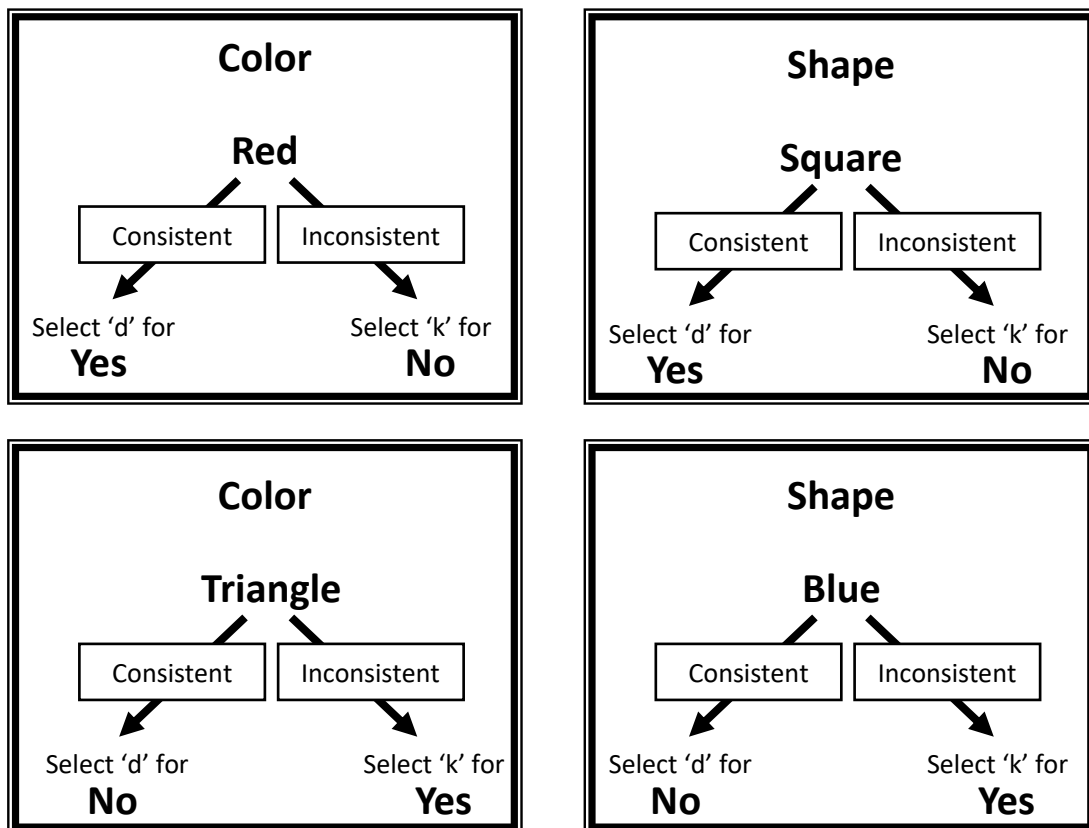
Color

Red

Consistent

Inconsistent

Select 'd' for
Yes

Select 'k' for
No

Shape

Square

Consistent

Inconsistent

Select 'd' for
Yes

Select 'k' for
No

Color

Triangle

Consistent

Inconsistent

Select 'd' for
No

Select 'k' for
Yes

Shape

Blue

Consistent

Inconsistent

Select 'd' for
No

Select 'k' for
Yes